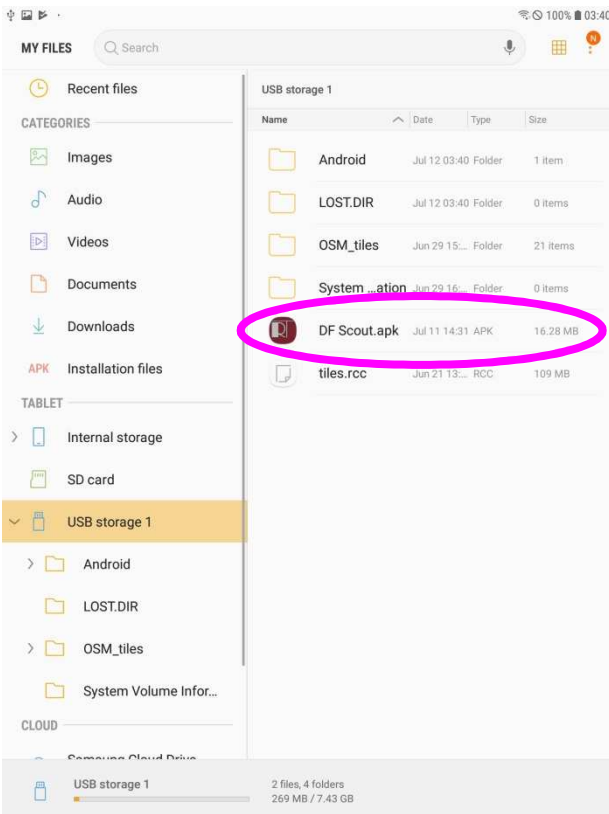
100% 03:40

MY FILES Search

N

Recent files

CATEGORIES

Images

Audio

Videos

Documents

Downloads

APK Installation files

TABLET

Internal storage

SD card

USB storage 1

Android

LOST.DIR

OSM_tiles

System Volume Infor...

CLOUD

Samsung Cloud Drive

USB storage 1

| Name | Date | Type | Size |
|---|---|---|---|
| Android | Jul 12 03:40 | Folder | 1 item |
| LOST.DIR | Jul 12 03:40 | Folder | 0 items |
| OSM_tiles | Jun 29 15:... | Folder | 21 items |
| System ...ation | Jun 29 16:... | Folder | 0 items |
| DF Scout.apk | Jul 11 14:31 | APK | 16.28 MB |
| tiles.rcc | Jun 21 13:... | RCC | 109 MB |

USB storage 1

2 files, 4 folders
269 MB / 7.43 GB